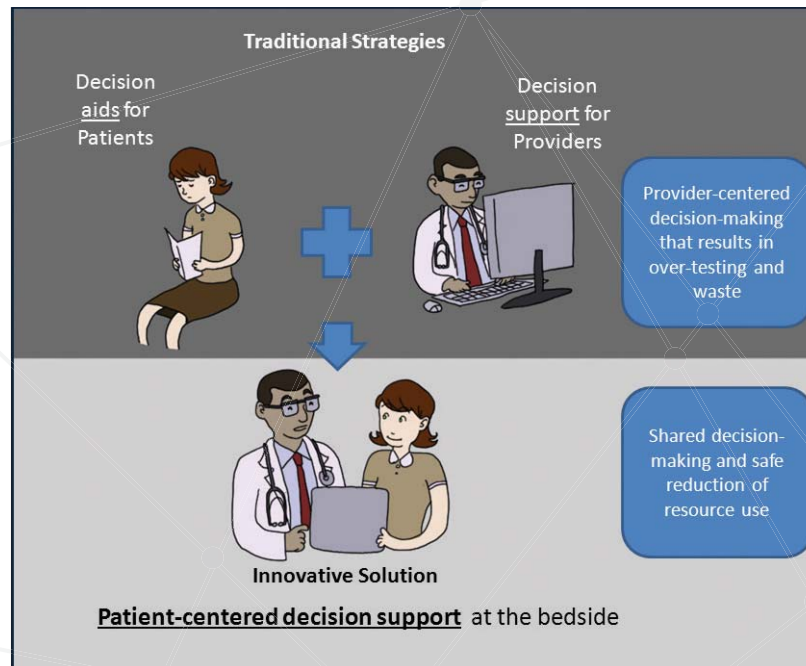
Traditional Strategies

Decision aids for Patients

Decision support for Providers

Provider-centered decision-making that results in over-testing and waste

Shared decision-making and safe reduction of resource use

Innovative Solution

Patient-centered decision support at the bedside